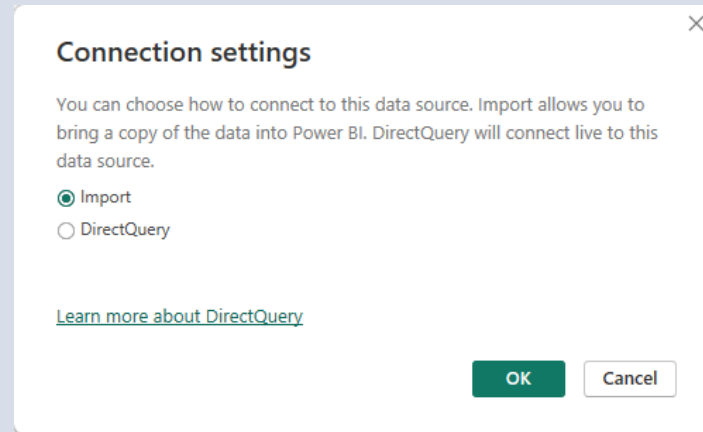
Connection settings

You can choose how to connect to this data source. Import allows you to bring a copy of the data into Power BI. DirectQuery will connect live to this data source.

Import

DirectQuery

Learn more about DirectQuery

OK

Cancel